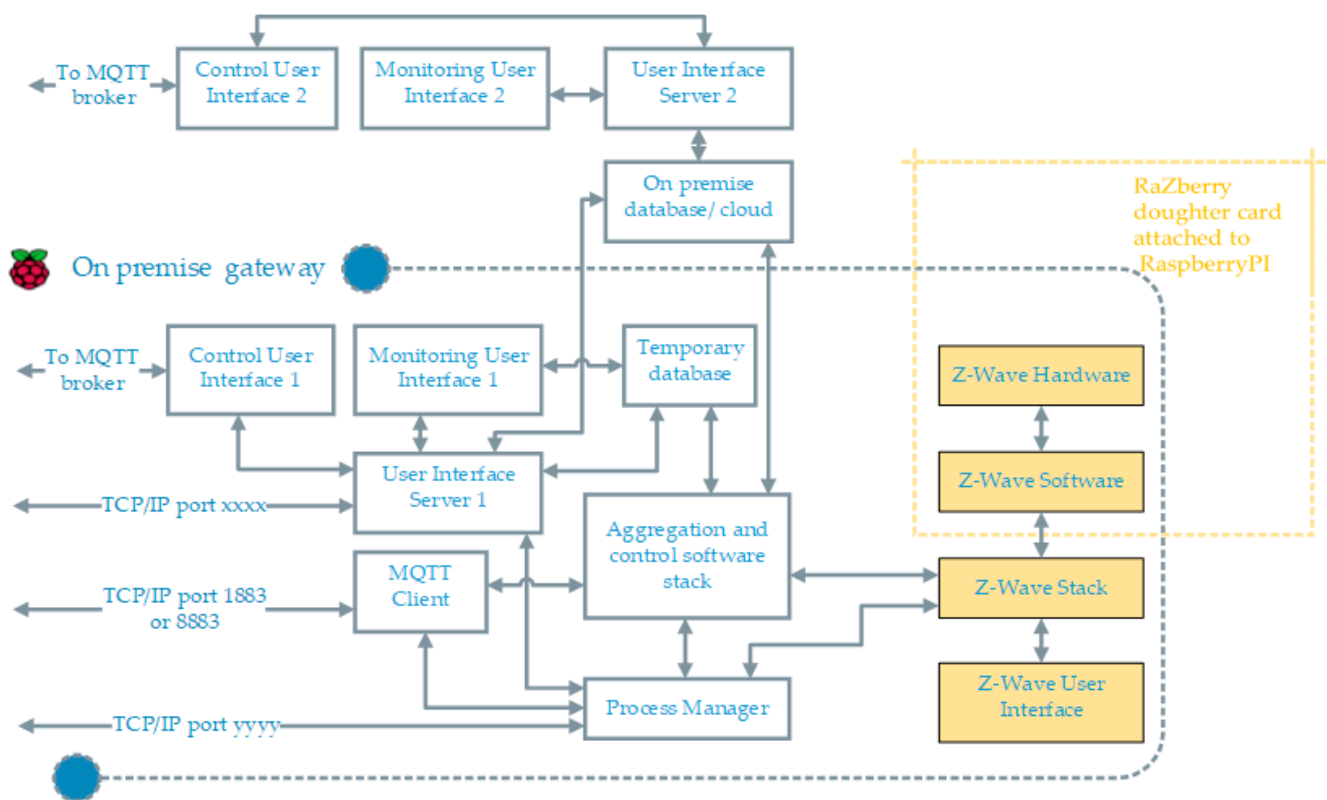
To MQTT broker

Control User Interface 2

Monitoring User Interface 2

User Interface Server 2

On premise database/ cloud

RaZberry doughter card attached to RaspberryPI

On premise gateway

To MQTT broker

Control User Interface 1

Monitoring User Interface 1

Temporary database

Z-Wave Hardware

User Interface Server 1

Z-Wave Software

TCP/IP port xxxx

Aggregation and control software stack

MQTT Client

Z-Wave Stack

TCP/IP port 1883 or 8883

Z-Wave User Interface

TCP/IP port yyyy

Process Manager